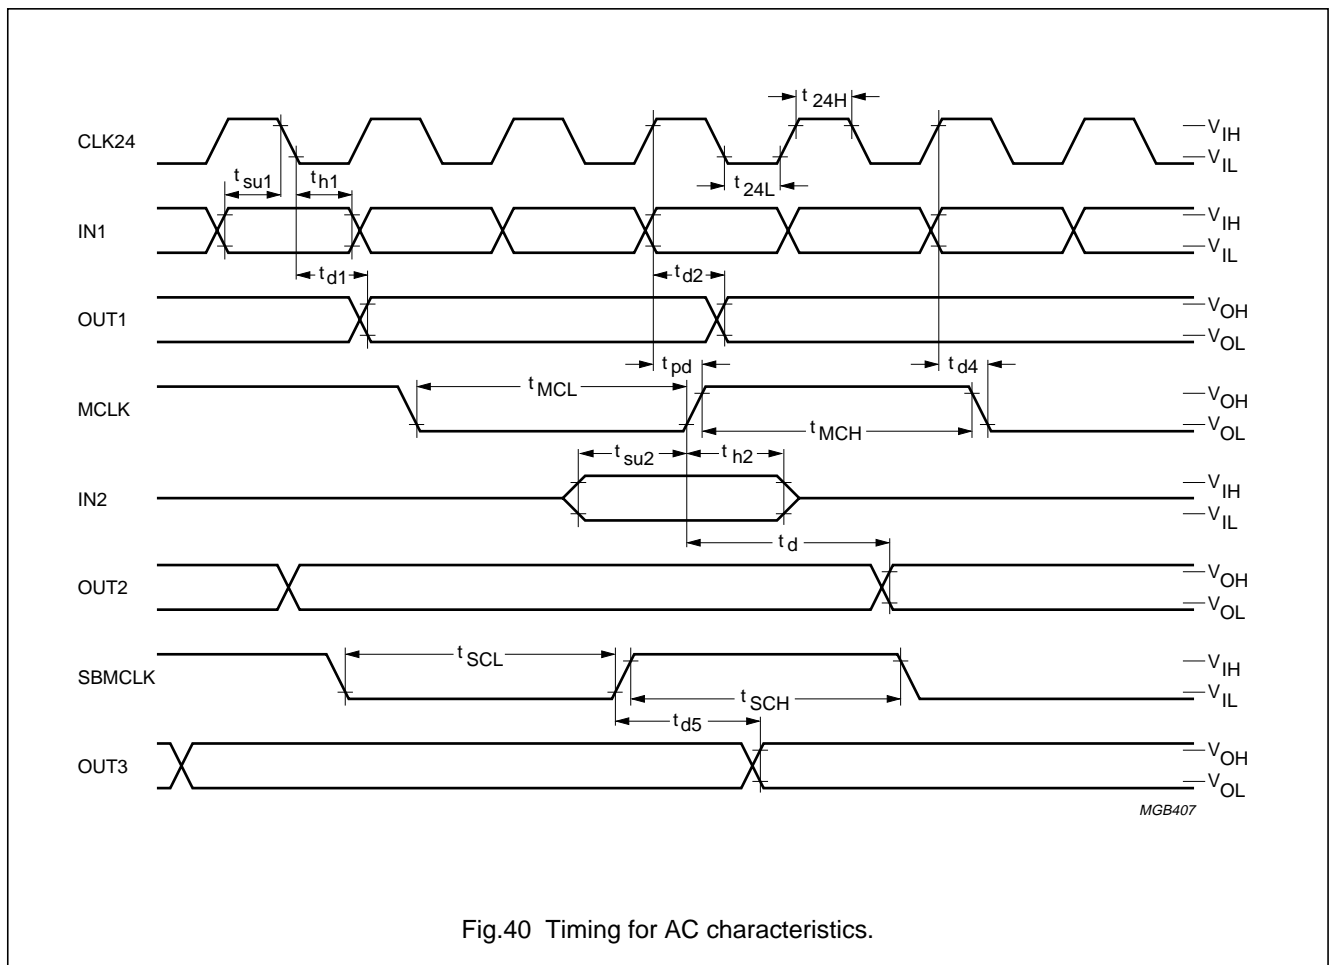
CLK24

$t_{24H}$

$V_{IH}$

$V_{IL}$

$t_{su1}$

$t_{h1}$

$t_{24L}$

IN1

$V_{IH}$

$V_{IL}$

$t_{d1}$

$t_{d2}$

OUT1

$V_{OH}$

$V_{OL}$

$t_{pd}$

$t_{d4}$

MCLK

$t_{MCL}$

$V_{OH}$

$V_{OL}$

$t_{MCH}$

$t_{su2}$

$t_{h2}$

IN2

$V_{IH}$

$V_{IL}$

$t_d$

OUT2

$V_{OH}$

$V_{OL}$

SBMCLK

$t_{SCL}$

$V_{IH}$

$V_{IL}$

$t_{SCH}$

$t_{d5}$

OUT3

$V_{OH}$

$V_{OL}$

MGB407

Fig.40 Timing for AC characteristics.